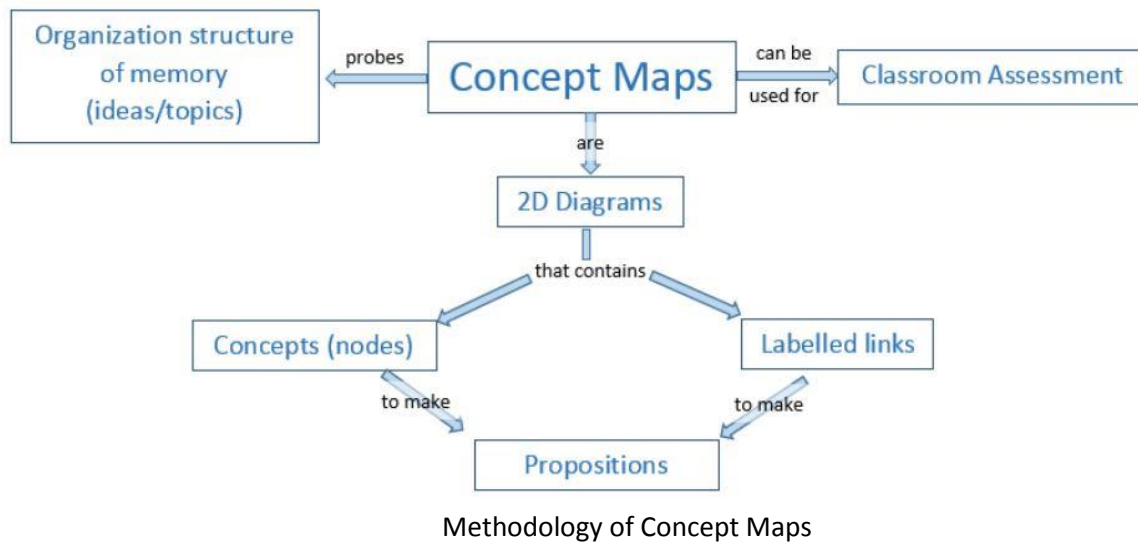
Organization structure of memory (ideas/topics)

probes

Concept Maps

can be used for

Classroom Assessment

are

2D Diagrams

that contains

Concepts (nodes)

Labelled links

to make

to make

Propositions

Methodology of Concept Maps